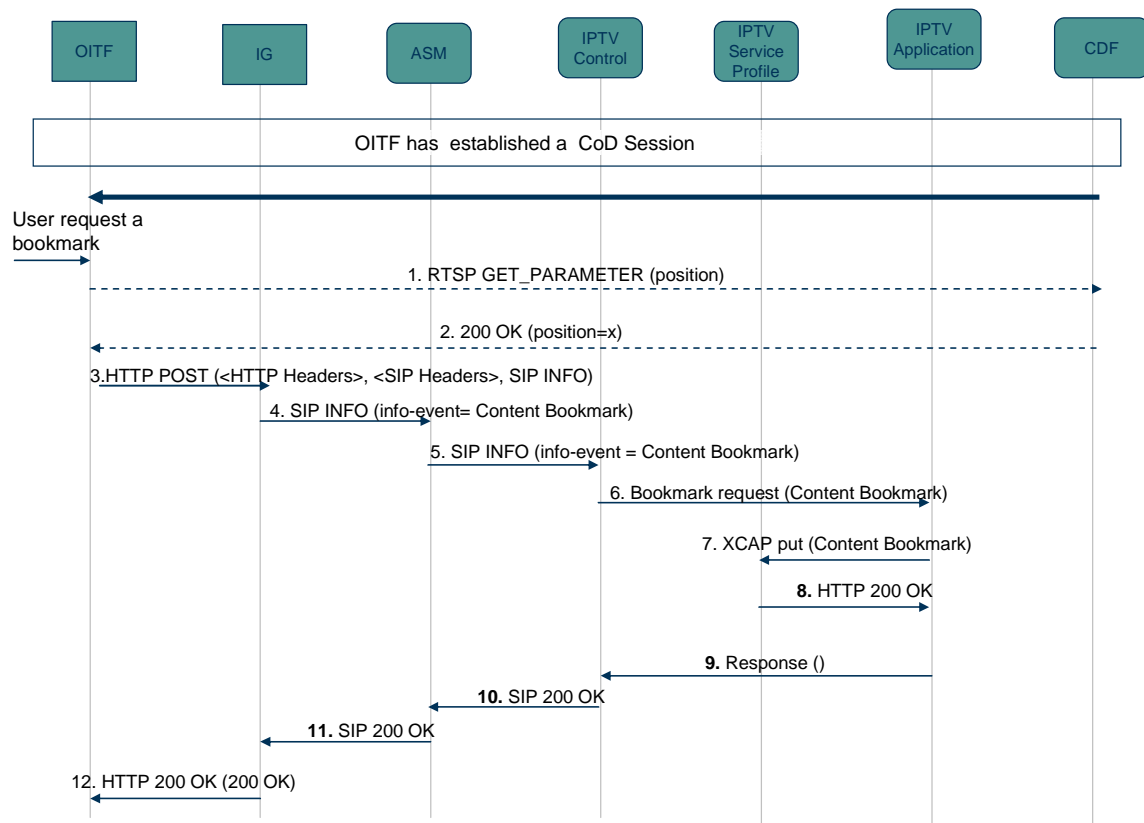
OITF

IG

ASM

IPTV Control

IPTV Service Profile

IPTV Application

CDF

OITF has established a CoD Session

User request a bookmark

1. RTSP GET_PARAMETER (position)

2. 200 OK (position=x)

3.HTTP POST (<HTTP Headers>, <SIP Headers>, SIP INFO)

4. SIP INFO (info-event= Content Bookmark)

5. SIP INFO (info-event = Content Bookmark)

6. Bookmark request (Content Bookmark)

7. XCAP put (Content Bookmark)

8. HTTP 200 OK

9. Response ()

10. SIP 200 OK

11. SIP 200 OK

12. HTTP 200 OK (200 OK)